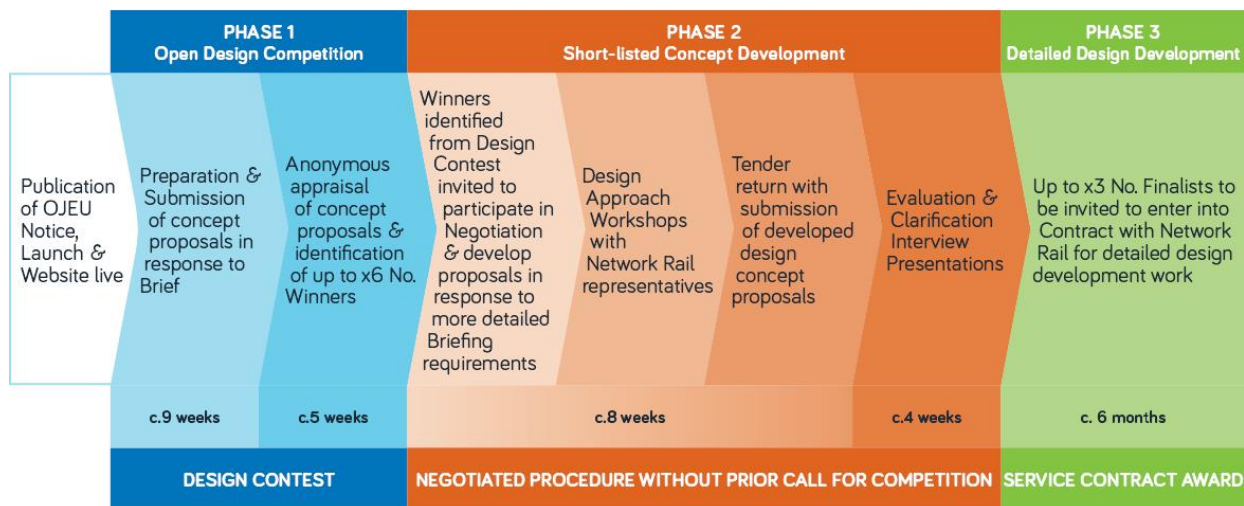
PHASE 1
Open Design Competition

PHASE 2
Short-listed Concept Development

PHASE 3
Detailed Design Development

Publication of OJEU Notice, Launch & Website live

Preparation & Submission of concept proposals in response to Brief

Anonymous appraisal of concept proposals & identification of up to x6 No. Winners

Winners identified from Design Contest invited to participate in Negotiation & develop proposals in response to more detailed Briefing requirements

Design Approach Workshops with Network Rail representatives

Tender return with submission of developed design concept proposals

Evaluation & Clarification Interview Presentations

Up to x3 No. Finalists to be invited to enter into Contract with Network Rail for detailed design development work

c.9 weeks

c.5 weeks

c.8 weeks

c.4 weeks

c. 6 months

DESIGN CONTEST

NEGOTIATED PROCEDURE WITHOUT PRIOR CALL FOR COMPETITION

SERVICE CONTRACT AWARD